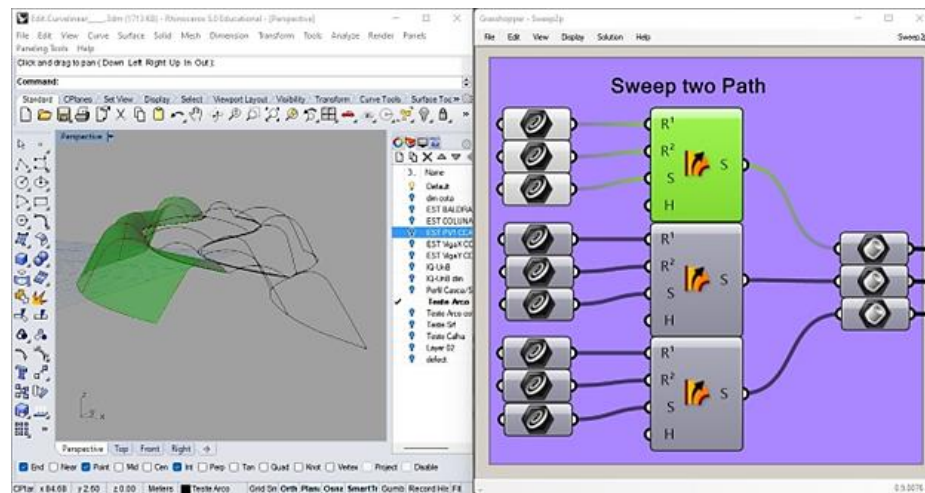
Edit Curvelinear___3dm (5713 KB) - Rhinoceros 5.0 Educational - [Perspective]

File Edit View Curve Surface Solid Mesh Dimension Transform Tools Analyze Render Panels Paneling Tools Help

Click and drag to pan ( Down Left Right Up In Out ):

Command:

Standard CPlanes Set View Display Select Viewport Layout Visibility Transform Curve Tools Surface Too

Perspective

Name
Default
dim cota
EST BALDRA
EST COLUNA
EST PV1 CCA
EST VigaX CC
EST VigaY CC
IG-Ur8
IG-Ur8 dim
Perfil Casca
Teste Arco
Teste Arco
Teste Srf
Teste Calha
Layer 02
default

Perspective Top Front Right

End Near Point Mid Cen Int Perp Tan Quad Knot Vertex Project Disable

CPlan x 84.68 y 2.60 z 0.00 Meters Teste Arco Grid Snap Ortho Planar Osnap SmartTrack Gumball Record History Filter

Grasshopper - Sweep2p

File Edit View Display Solution Help

Sweep2

Sweep two Path

$R^1$
$R^2$
S
H
S

$R^1$
$R^2$
S
H
S

$R^1$
$R^2$
S
H
S

0.9.0076